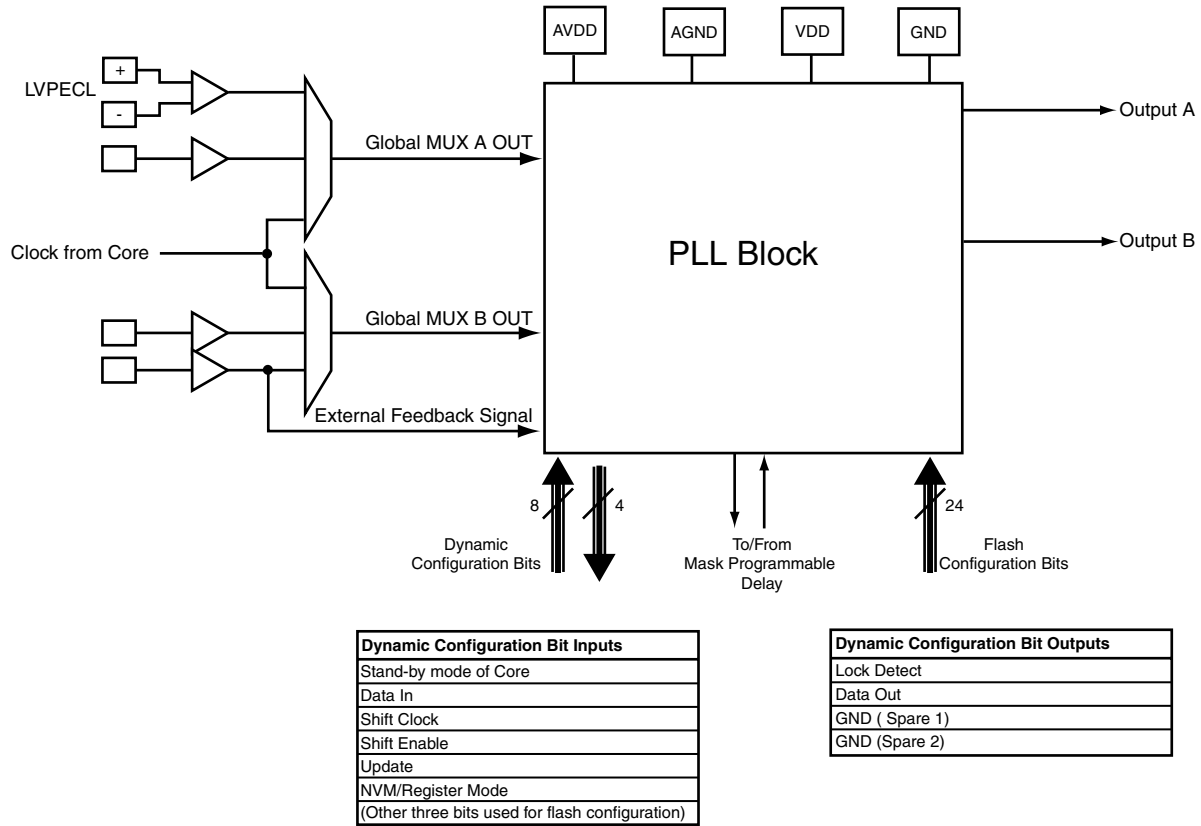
AVDD AGND VDD GND

LVPECL
+
-

Global MUX A OUT

Output A

Clock from Core

PLL Block

Output B

Global MUX B OUT

External Feedback Signal

8
4
Dynamic Configuration Bits

To/From Mask Programmable Delay

24
Flash Configuration Bits

| Dynamic Configuration Bit Inputs |
|---|
| Stand-by mode of Core |
| Data In |
| Shift Clock |
| Shift Enable |
| Update |
| NVM/Register Mode |
| (Other three bits used for flash configuration) |

| Dynamic Configuration Bit Outputs |
|---|
| Lock Detect |
| Data Out |
| GND ( Spare 1) |
| GND (Spare 2) |